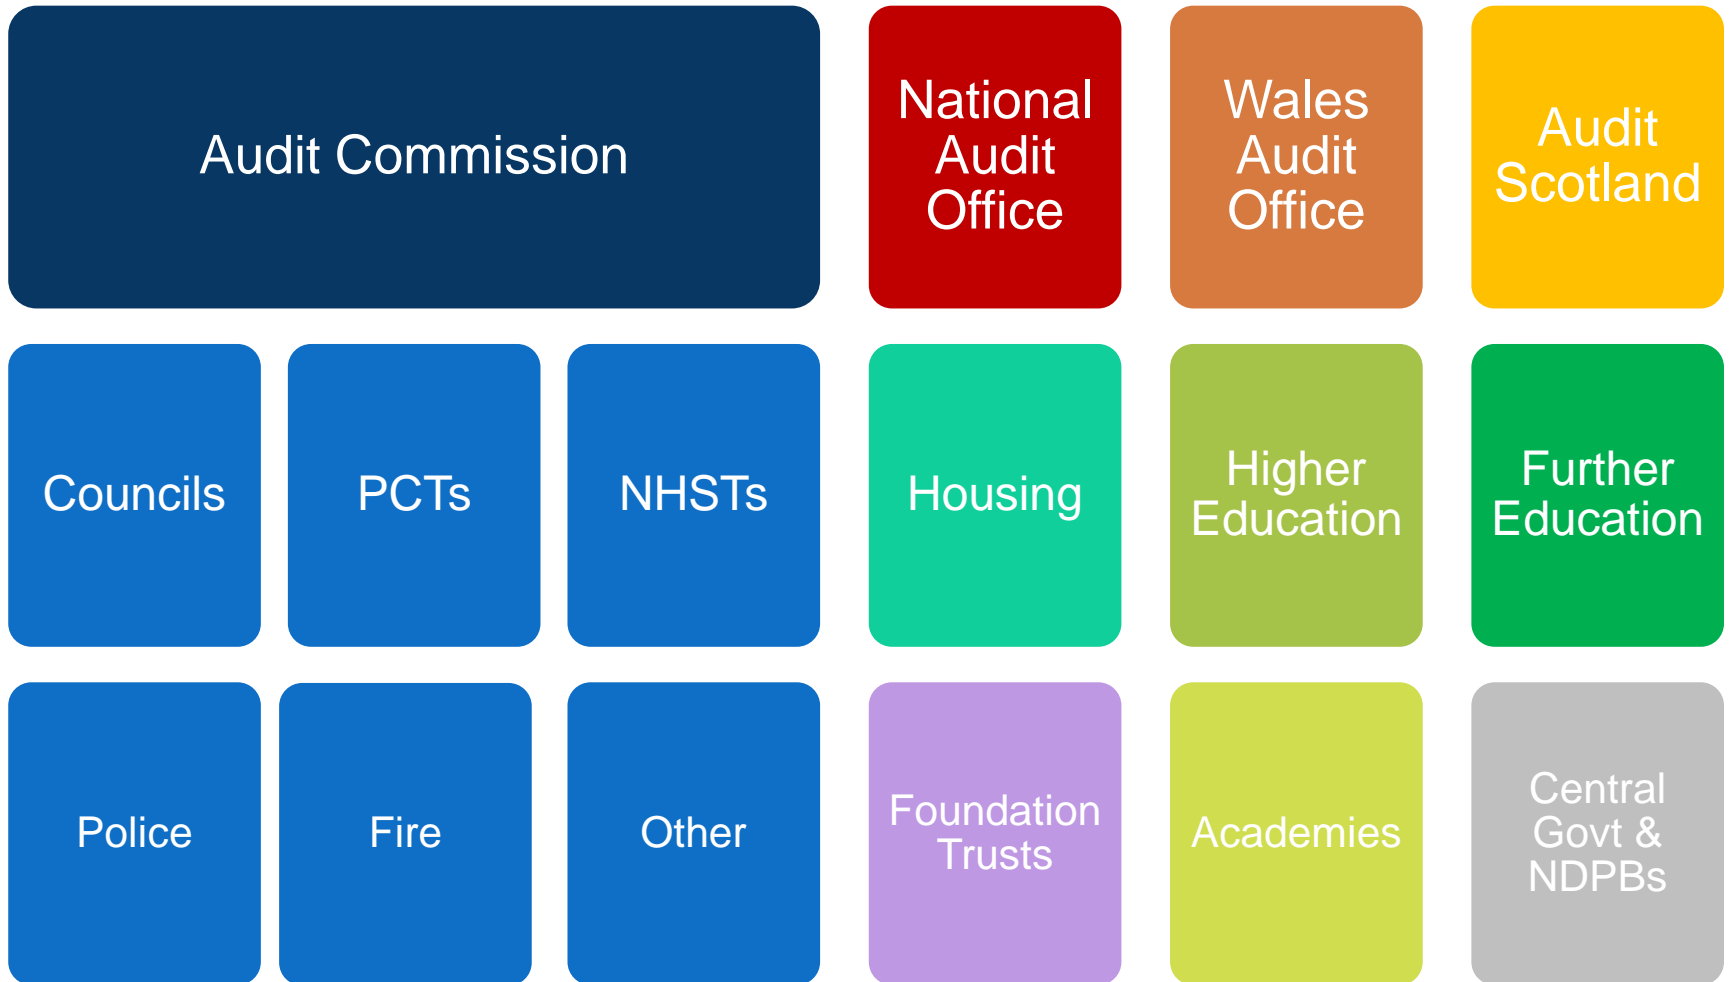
Audit Commission

National Audit Office

Wales Audit Office

Audit Scotland

Councils

PCTs

NHSTs

Housing

Higher Education

Further Education

Police

Fire

Other

Foundation Trusts

Academies

Central Govt & NDPBs